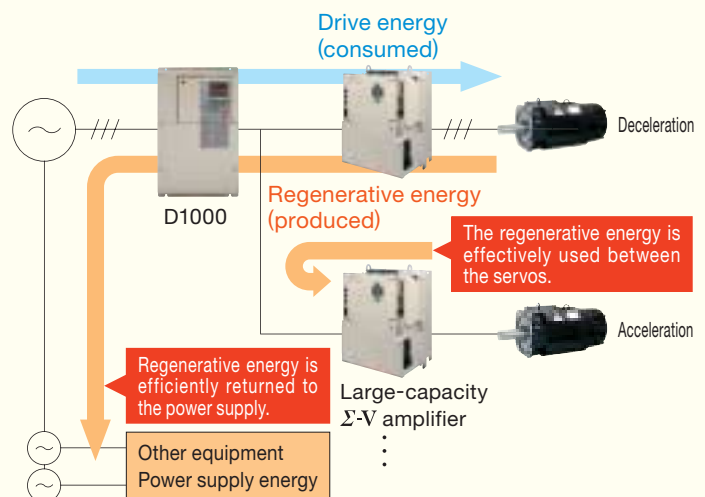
Drive energy
(consumed)

Deceleration

D1000

Regenerative energy
(produced)

The regenerative energy is effectively used between the servos.

Acceleration

Regenerative energy is efficiently returned to the power supply.

Large-capacity
$\Sigma$-V amplifier

Other equipment
Power supply energy